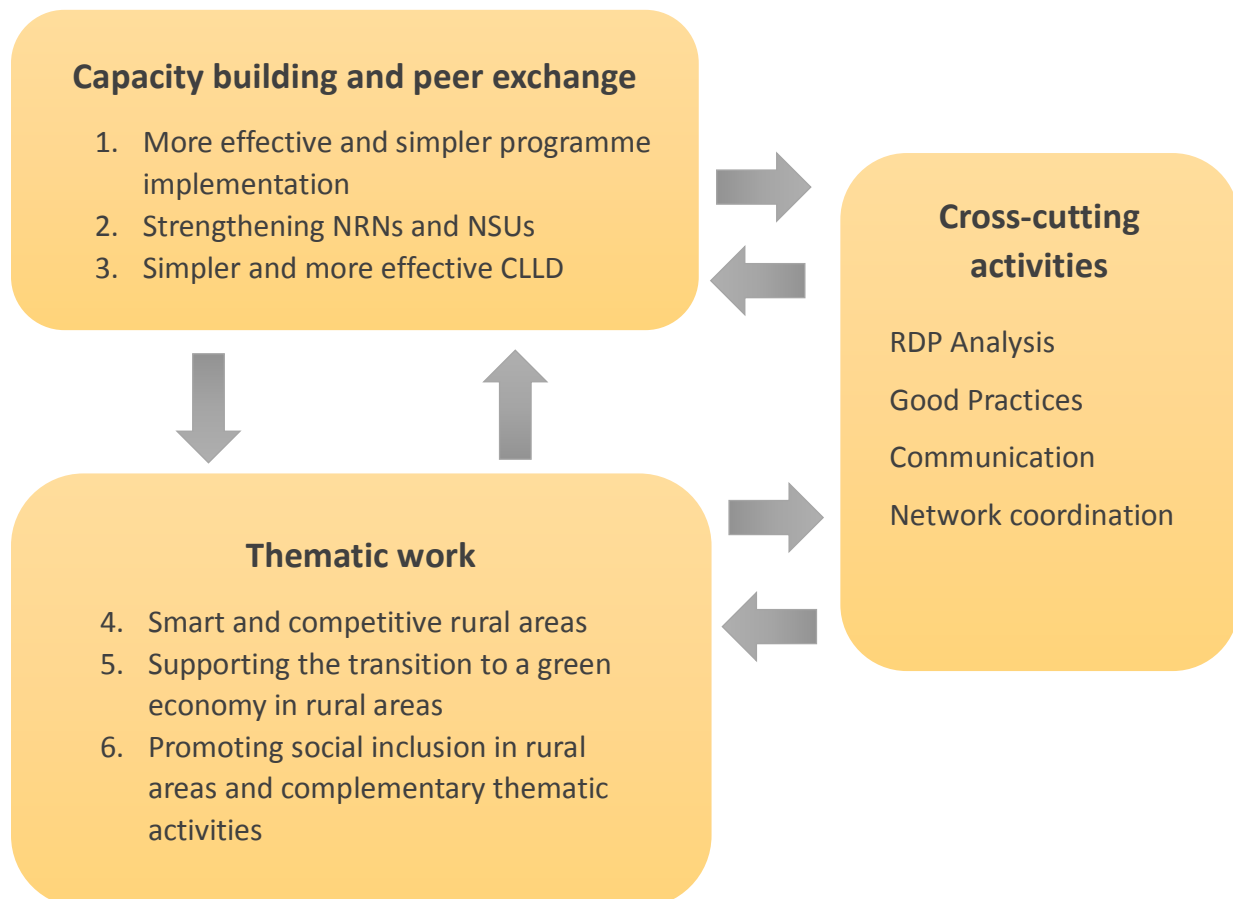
Capacity building and peer exchange

1. More effective and simpler programme implementation
2. Strengthening NRNs and NSUs
3. Simpler and more effective CLLD

Cross-cutting activities

RDP Analysis

Good Practices

Communication

Network coordination

Thematic work

4. Smart and competitive rural areas
5. Supporting the transition to a green economy in rural areas
6. Promoting social inclusion in rural areas and complementary thematic activities